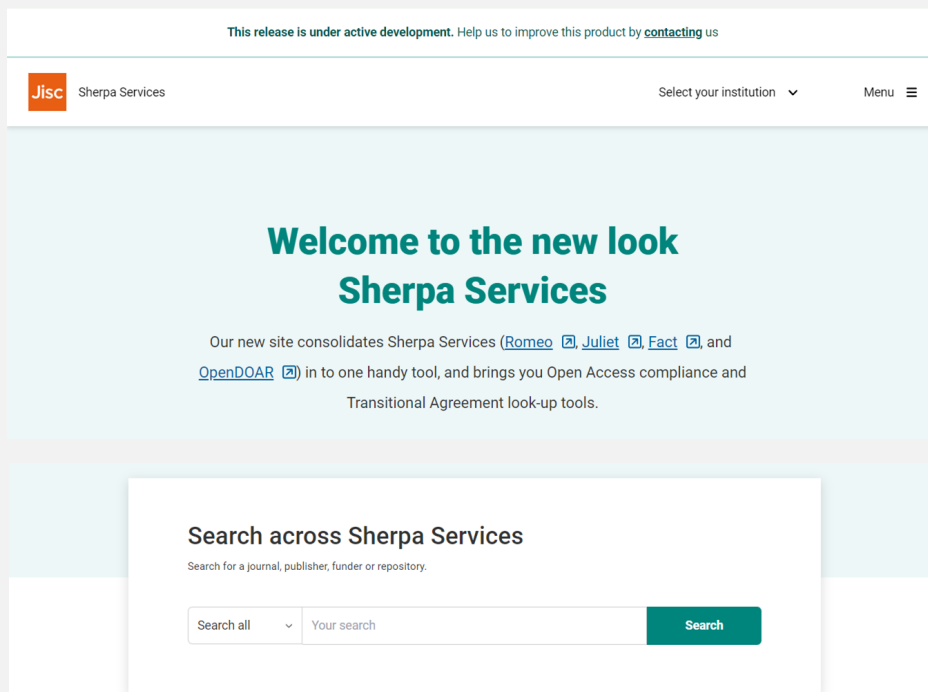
**This release is under active development.** Help us to improve this product by contacting us

Jisc Sherpa Services

Select your institution

Menu

Welcome to the new look Sherpa Services

Our new site consolidates Sherpa Services (Romeo, Juliet, Fact, and OpenDOAR) in to one handy tool, and brings you Open Access compliance and Transitional Agreement look-up tools.

Search across Sherpa Services

Search for a journal, publisher, funder or repository.

| Search all | Your search | Search |
|---|---|---|